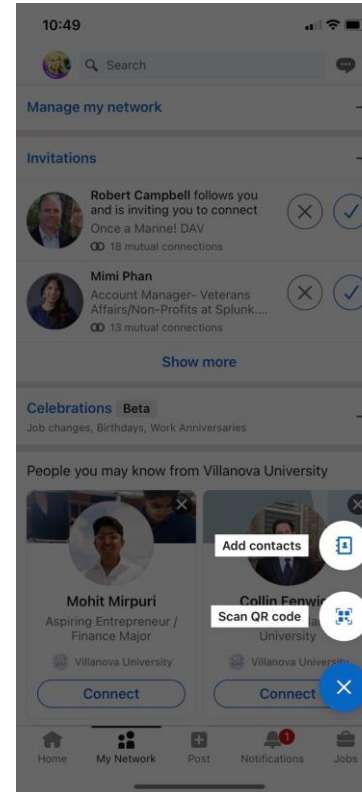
10:49

Search

Manage my network

Invitations

Robert Campbell follows you and is inviting you to connect
Once a Marine! DAV
18 mutual connections

Mimi Phan
Account Manager- Veterans Affairs/Non-Profits at Splunk....
13 mutual connections

Show more

Celebrations Beta
Job changes, Birthdays, Work Anniversaries

People you may know from Villanova University

Mohit Mirpuri
Aspiring Entrepreneur / Finance Major
Villanova University
Connect

Collin Fenwi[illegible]
University
Villanova Universi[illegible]
Connect

Add contacts

Scan QR code

Home
My Network
Post
1
Notifications
Jobs